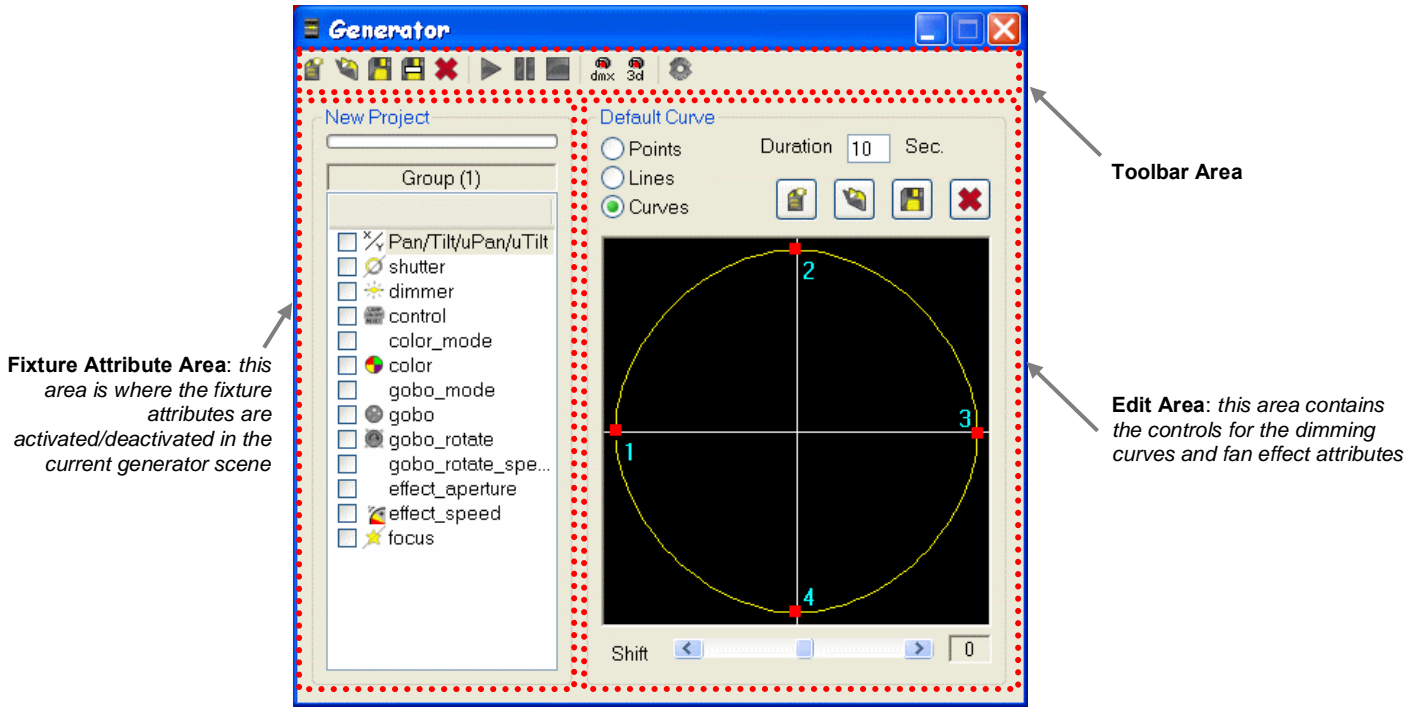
Generator

dmx 3d

New Project

Group (1)

Pan/Tilt/uPan/uTilt
shutter
dimmer
control
color_mode
color
gobo_mode
gobo
gobo_rotate
gobo_rotate_spe...
effect_aperture
effect_speed
focus

Default Curve

Points
Lines
Curves

Duration 10 Sec.

2
1
3
4

Shift 0

Toolbar Area

**Fixture Attribute Area**: *this area is where the fixture attributes are activated/deactivated in the current generator scene*

**Edit Area**: *this area contains the controls for the dimming curves and fan effect attributes*